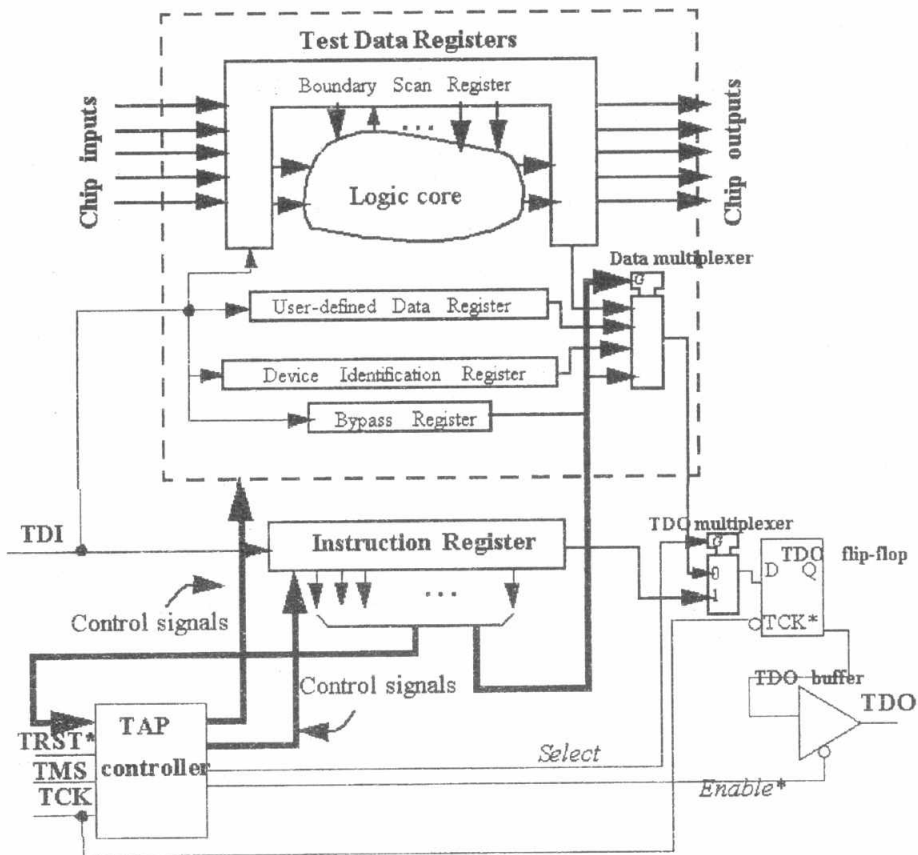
Test Data Registers

Boundary Scan Register

Chip inputs

Logic core

Chip outputs

Data multiplexer

G

User-defined Data Register

Device Identification Register

Bypass Register

TDI

Instruction Register

TDO multiplexer

G

0

1

D

TDO

Q

flip-flop

TCK*

Control signals

Control signals

TDO buffer

TDO

TRST*

TMS

TCK

TAP controller

Select

Enable*